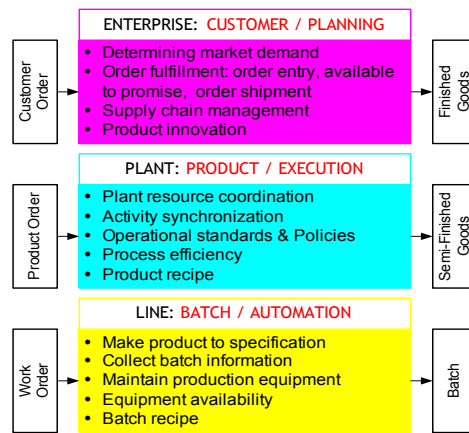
Customer Order

ENTERPRISE: CUSTOMER / PLANNING

- Determining market demand
- Order fulfillment: order entry, available to promise, order shipment
- Supply chain management
- Product innovation

Finished Goods

Product Order

PLANT: PRODUCT / EXECUTION

- Plant resource coordination
- Activity synchronization
- Operational standards & Policies
- Process efficiency
- Product recipe

Semi-Finished Goods

Work Order

LINE: BATCH / AUTOMATION

- Make product to specification
- Collect batch information
- Maintain production equipment
- Equipment availability
- Batch recipe

Batch